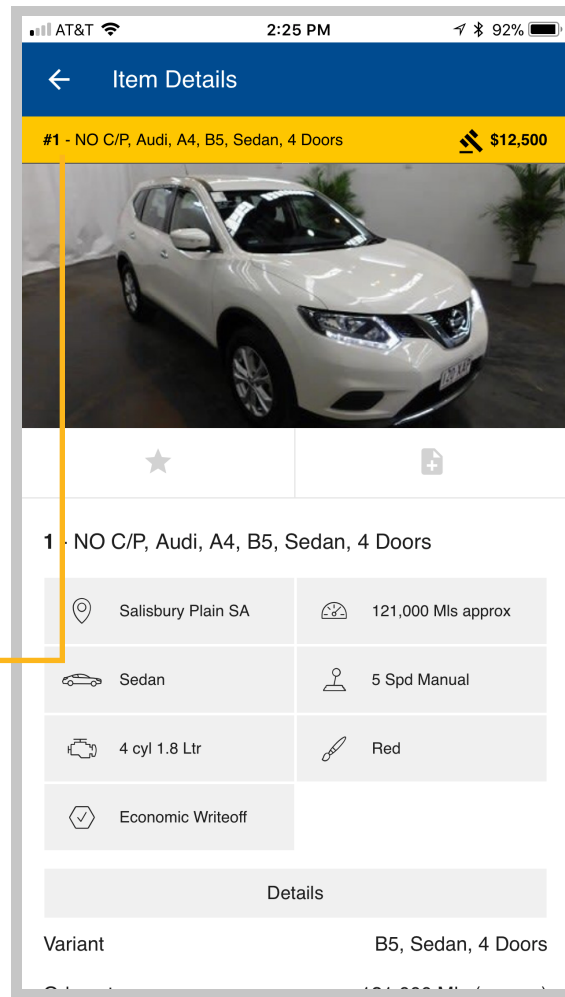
AT&T 2:25 PM 92%

Item Details

#1 - NO C/P, Audi, A4, B5, Sedan, 4 Doors $12,500

1 - NO C/P, Audi, A4, B5, Sedan, 4 Doors

| | |
|---|---|
| Salisbury Plain SA | 121,000 Mls approx |
| Sedan | 5 Spd Manual |
| 4 cyl 1.8 Ltr | Red |
| Economic Writeoff | |

Details

Variant B5, Sedan, 4 Doors

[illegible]